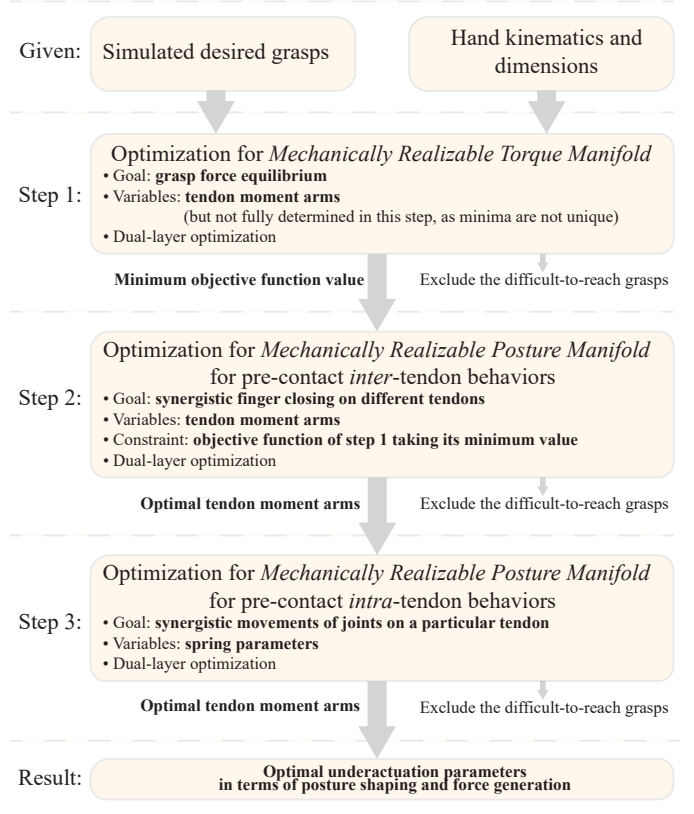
Given: Simulated desired grasps

Hand kinematics and dimensions

Step 1: Optimization for *Mechanically Realizable Torque Manifold*
• Goal: **grasp force equilibrium**
• Variables: **tendon moment arms**
(but not fully determined in this step, as minima are not unique)
• Dual-layer optimization

**Minimum objective function value**

Exclude the difficult-to-reach grasps

Step 2: Optimization for *Mechanically Realizable Posture Manifold* for pre-contact *inter*-tendon behaviors
• Goal: **synergistic finger closing on different tendons**
• Variables: **tendon moment arms**
• Constraint: **objective function of step 1 taking its minimum value**
• Dual-layer optimization

**Optimal tendon moment arms**

Exclude the difficult-to-reach grasps

Step 3: Optimization for *Mechanically Realizable Posture Manifold* for pre-contact *intra*-tendon behaviors
• Goal: **synergistic movements of joints on a particular tendon**
• Variables: **spring parameters**
• Dual-layer optimization

**Optimal tendon moment arms**

Exclude the difficult-to-reach grasps

Result: **Optimal underactuation parameters in terms of posture shaping and force generation**